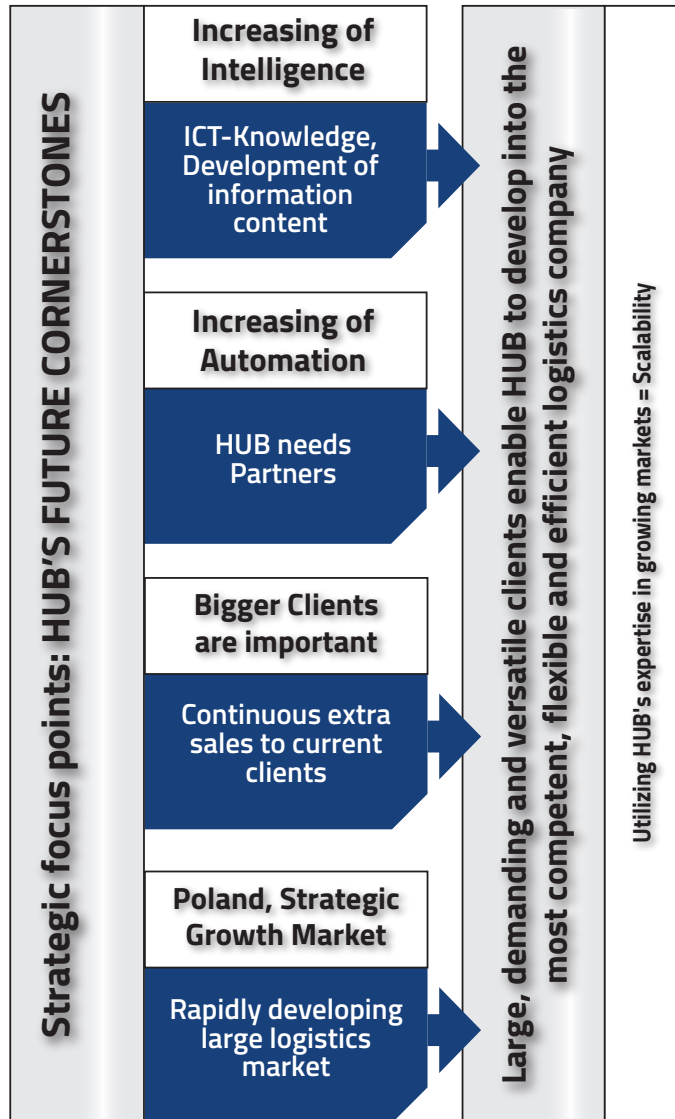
Strategic focus points: HUB'S FUTURE CORNERSTONES

Increasing of Intelligence

ICT-Knowledge, Development of information content

Increasing of Automation

HUB needs Partners

Bigger Clients are important

Continuous extra sales to current clients

Poland, Strategic Growth Market

Rapidly developing large logistics market

Large, demanding and versatile clients enable HUB to develop into the most competent, flexible and efficient logistics company

Utilizing HUB's expertise in growing markets = Scalability